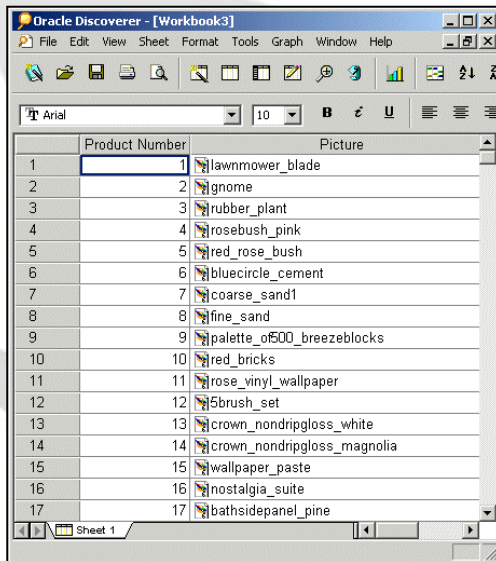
Oracle Discoverer - [Workbook3]

File Edit View Sheet Format Tools Graph Window Help

Arial 10 B i U

| | Product Number | Picture |
|---|---|---|
| 1 | 1 | lawnmower_blade |
| 2 | 2 | gnome |
| 3 | 3 | rubber_plant |
| 4 | 4 | rosebush_pink |
| 5 | 5 | red_rose_bush |
| 6 | 6 | bluecircle_cement |
| 7 | 7 | coarse_sand1 |
| 8 | 8 | fine_sand |
| 9 | 9 | palette_of500_breezeblocks |
| 10 | 10 | red_bricks |
| 11 | 11 | rose_vinyl_wallpaper |
| 12 | 12 | 5brush_set |
| 13 | 13 | crown_nondripgloss_white |
| 14 | 14 | crown_nondripgloss_magnolia |
| 15 | 15 | wallpaper_paste |
| 16 | 16 | nostalgia_suite |
| 17 | 17 | bathsidepanel_pine |

Sheet 1